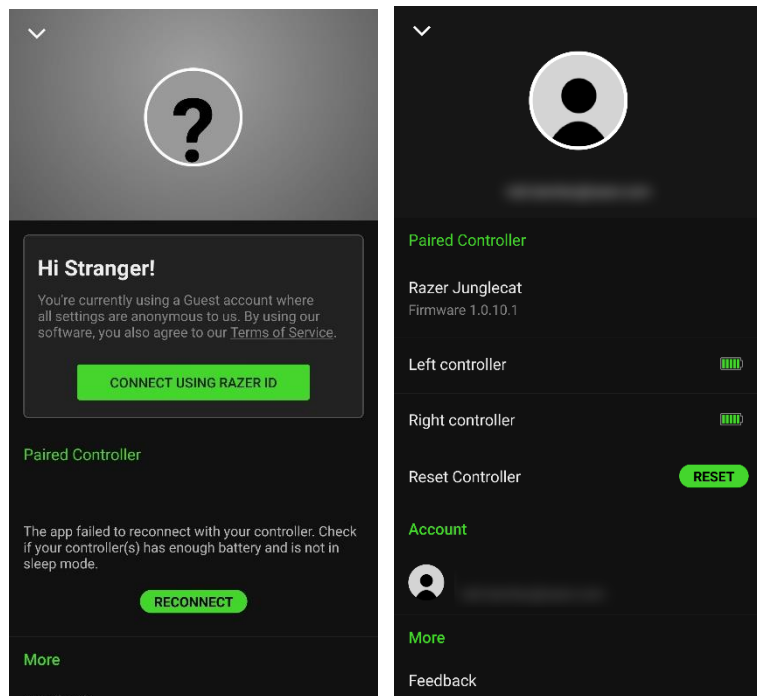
?

Hi Stranger!

You're currently using a Guest account where all settings are anonymous to us. By using our software, you also agree to our Terms of Service.

CONNECT USING RAZER ID

Paired Controller

The app failed to reconnect with your controller. Check if your controller(s) has enough battery and is not in sleep mode.

RECONNECT

More

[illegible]

Paired Controller

Razer Junglecat
Firmware 1.0.10.1

Left controller

Right controller

Reset Controller

RESET

Account

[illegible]

More

Feedback